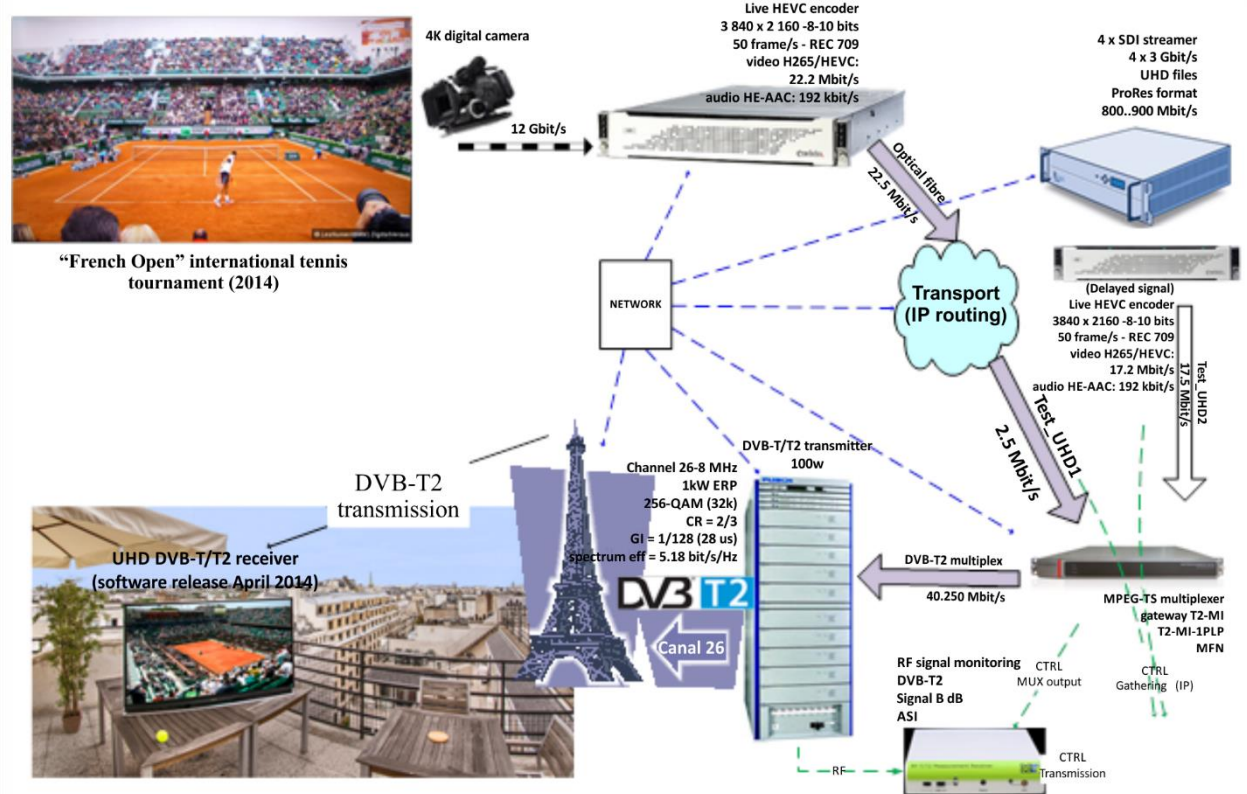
4K digital camera

12 Gbit/s

Live HEVC encoder
3 840 x 2 160 -8-10 bits
50 frame/s - REC 709
video H265/HEVC:
22.2 Mbit/s
audio HE-AAC: 192 kbit/s

4 x SDI streamer
4 x 3 Gbit/s
UHD files
ProRes format
800..900 Mbit/s

Optical fibre
22.5 Mbit/s

"French Open" international tennis tournament (2014)

NETWORK

Transport (IP routing)

(Delayed signal)
Live HEVC encoder
3840 x 2160 -8-10 bits
50 frame/s - REC 709
video H265/HEVC:
17.2 Mbit/s
audio HE-AAC: 192 kbit/s

Test_UHD2
17.5 Mbit/s

Test_UHD1
2.5 Mbit/s

DVB-T2 transmission

DVB-T/T2 transmitter
100w

Channel 26-8 MHz
1kW ERP
256-QAM (32k)
CR = 2/3
GI = 1/128 (28 us)
spectrum eff = 5.18 bit/s/Hz

UHD DVB-T/T2 receiver
(software release April 2014)

DVB T2

Canal 26

DVB-T2 multiplex
40.250 Mbit/s

MPEG-TS multiplexer
gateway T2-MI
T2-MI-1PLP
MFN

RF signal monitoring
DVB-T2
Signal B dB
ASI

CTRL
MUX output

CTRL
Gathering (IP)

RF

CTRL
Transmission